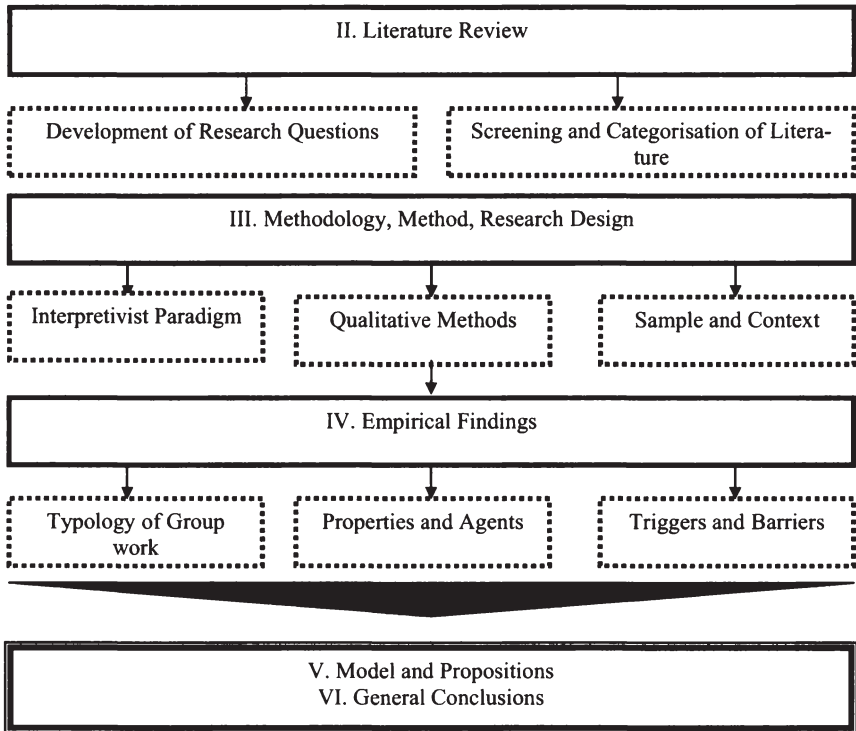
II. Literature Review

Development of Research Questions

Screening and Categorisation of Literature

III. Methodology, Method, Research Design

Interpretivist Paradigm

Qualitative Methods

Sample and Context

IV. Empirical Findings

Typology of Group work

Properties and Agents

Triggers and Barriers

V. Model and Propositions
VI. General Conclusions